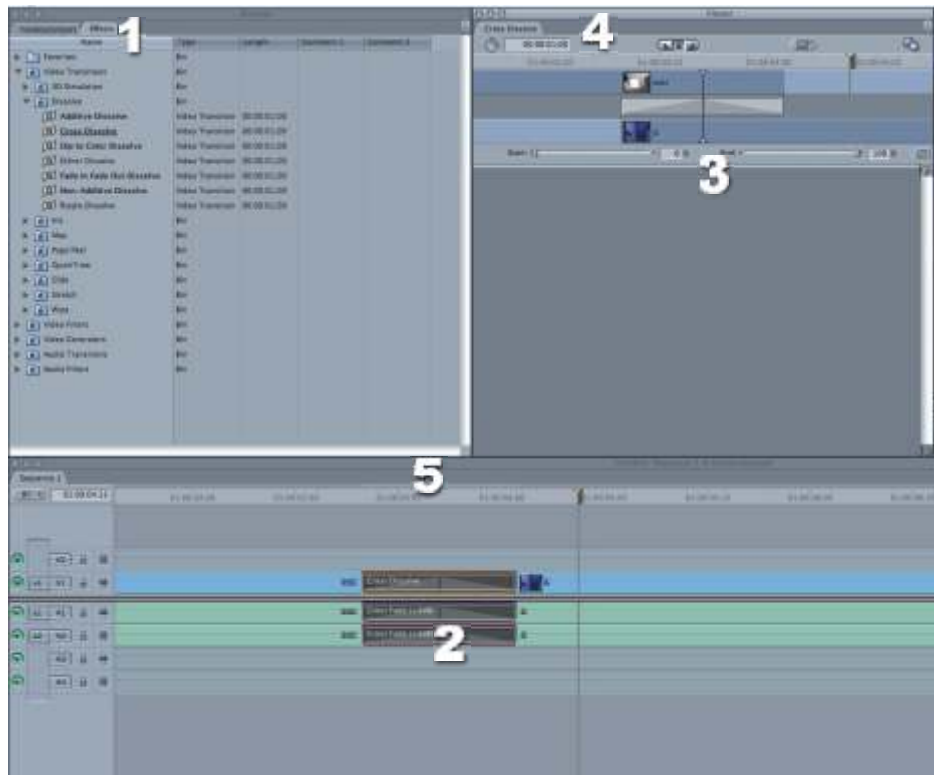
1

Effects

Name

Type

Length

Favorites

Bin

Video Transitions

Bin

3D Simulation

Bin

Dissolve

Bin

Additive Dissolve

Video Transition

00:00:01:00

Cross Dissolve

Video Transition

00:00:01:00

Dip to Color Dissolve

Video Transition

00:00:01:00

Dither Dissolve

Video Transition

00:00:01:00

Fade In Fade Out Dissolve

Video Transition

00:00:01:00

Non-Additive Dissolve

Video Transition

00:00:01:00

Ripple Dissolve

Video Transition

00:00:01:00

Iris

Bin

Map

Bin

Page Peel

Bin

QuickTime

Bin

Slide

Bin

Stretch

Bin

Wipe

Bin

Video Filters

Bin

Video Generators

Bin

Audio Transitions

Bin

Audio Filters

Bin

4

Cross Dissolve

00:00:01:00

3

Start:

End:

5

Sequence 1

01:00:04:11

Cross Dissolve

Cross Fade (+3dB)

Cross Fade (+3dB)

2